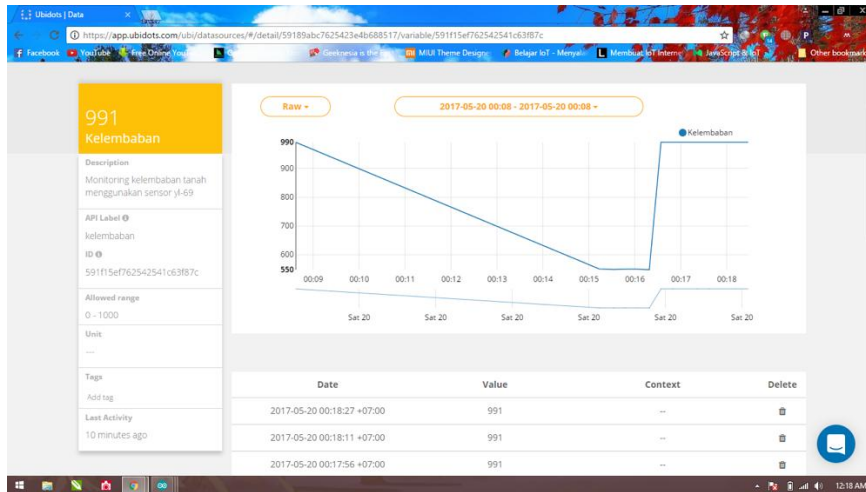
Ubidots | Data

https://app.ubidots.com/ubi/datasources/#/detail/59189abc7625423e4b688517/variable/591f15ef762542541c63f87c

Facebook YouTube Free Online You Geeknesia is the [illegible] MIUI Theme Designe Belajar IoT - Menyal Membuat IoT Interne JavaScript & IoT Other bookmarks

991
Kelembaban

Description
Monitoring kelembaban tanah menggunakan sensor yl-69

API Label
kelembaban

ID
591f15ef762542541c63f87c

Allowed range
0 - 1000

Unit
---

Tags
Add tag

Last Activity
10 minutes ago

Raw
2017-05-20 00:08 - 2017-05-20 00:08

Kelembaban

990
900
800
700
600
550

00:09 00:10 00:11 00:12 00:13 00:14 00:15 00:16 00:17 00:18

Sat 20 Sat 20 Sat 20 Sat 20 Sat 20 Sat 20

| Date | Value | Context | Delete |
|---|---|---|---|
| 2017-05-20 00:18:27 +07:00 | 991 | -- | |
| 2017-05-20 00:18:11 +07:00 | 991 | -- | |
| 2017-05-20 00:17:56 +07:00 | 991 | -- | |

12:18 AM